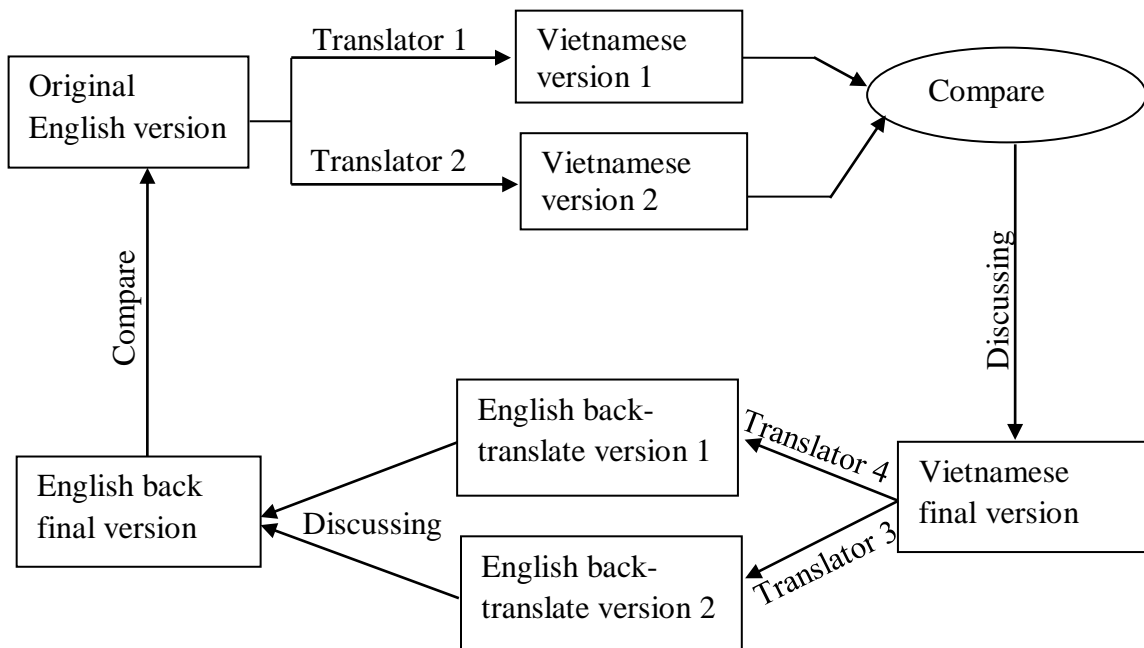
Original English version

Translator 1

Vietnamese version 1

Translator 2

Vietnamese version 2

Compare

Discussing

Vietnamese final version

Translator 4

Translator 3

English back-translate version 1

English back-translate version 2

Discussing

English back final version

Compare